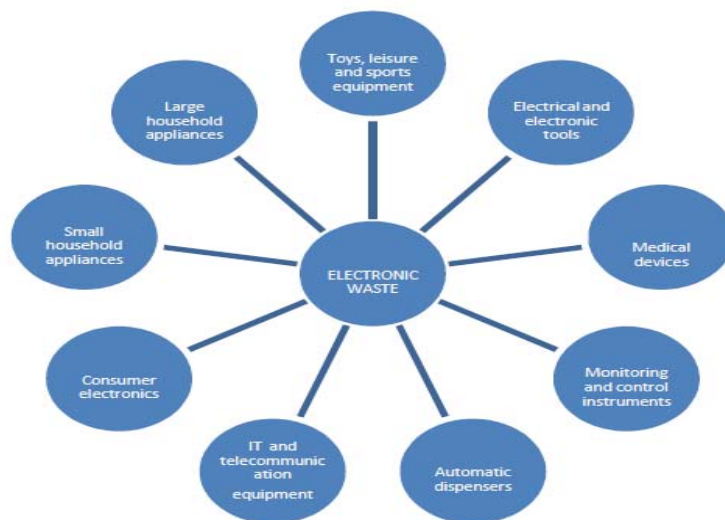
Toys, leisure and sports equipment

Electrical and electronic tools

Large household appliances

Small household appliances

ELECTRONIC WASTE

Medical devices

Consumer electronics

Monitoring and control instruments

IT and telecommunication equipment

Automatic dispensers